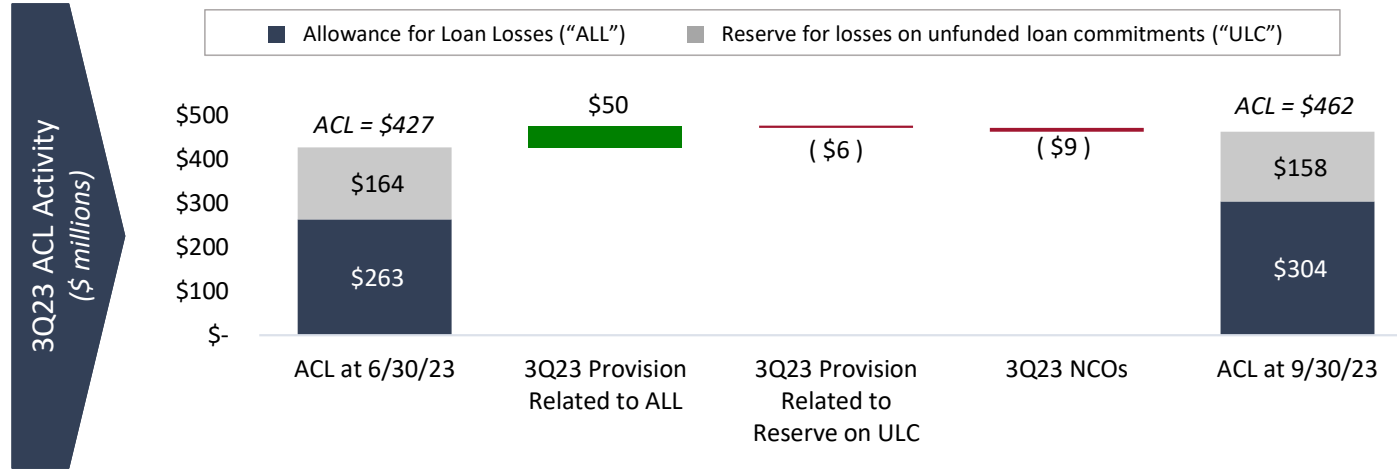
3Q23 ACL Activity
($ millions)

Allowance for Loan Losses (“ALL”)
Reserve for losses on unfunded loan commitments (“ULC”)

$500
$400
$300
$200
$100
$-

ACL = $427
$164
$263

$50

( $6 )

( $9 )

ACL = $462
$158
$304

ACL at 6/30/23
3Q23 Provision Related to ALL
3Q23 Provision Related to Reserve on ULC
3Q23 NCOs
ACL at 9/30/23